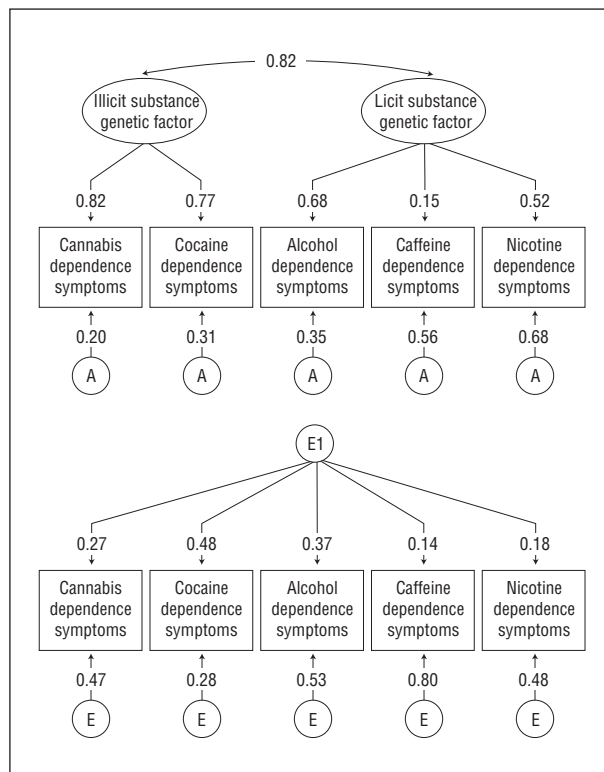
0.82

Illicit substance genetic factor

Licit substance genetic factor

0.82

0.77

0.68

0.15

0.52

Cannabis dependence symptoms

Cocaine dependence symptoms

Alcohol dependence symptoms

Caffeine dependence symptoms

Nicotine dependence symptoms

0.20

0.31

0.35

0.56

0.68

A

A

A

A

A

E1

0.27

0.48

0.37

0.14

0.18

Cannabis dependence symptoms

Cocaine dependence symptoms

Alcohol dependence symptoms

Caffeine dependence symptoms

Nicotine dependence symptoms

0.47

0.28

0.53

0.80

0.48

E

E

E

E

E